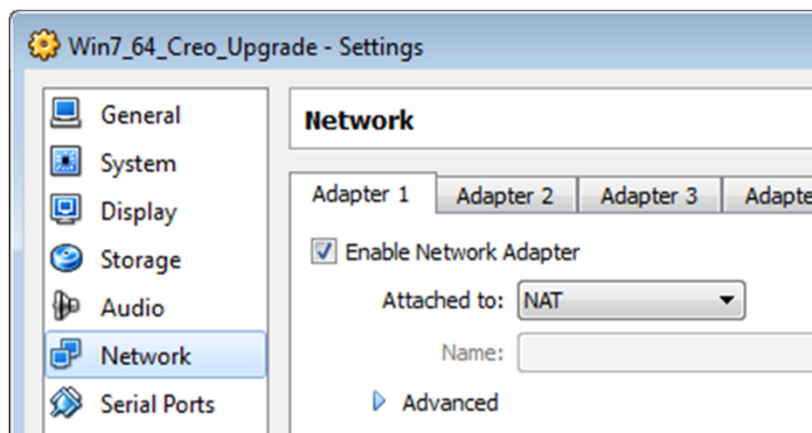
Win7_64_Creo_Upgrade - Settings

General
System
Display
Storage
Audio
Network
Serial Ports

Network

Adapter 1 | Adapter 2 | Adapter 3 | Adapte

Enable Network Adapter

Attached to: NAT

Name:

Advanced